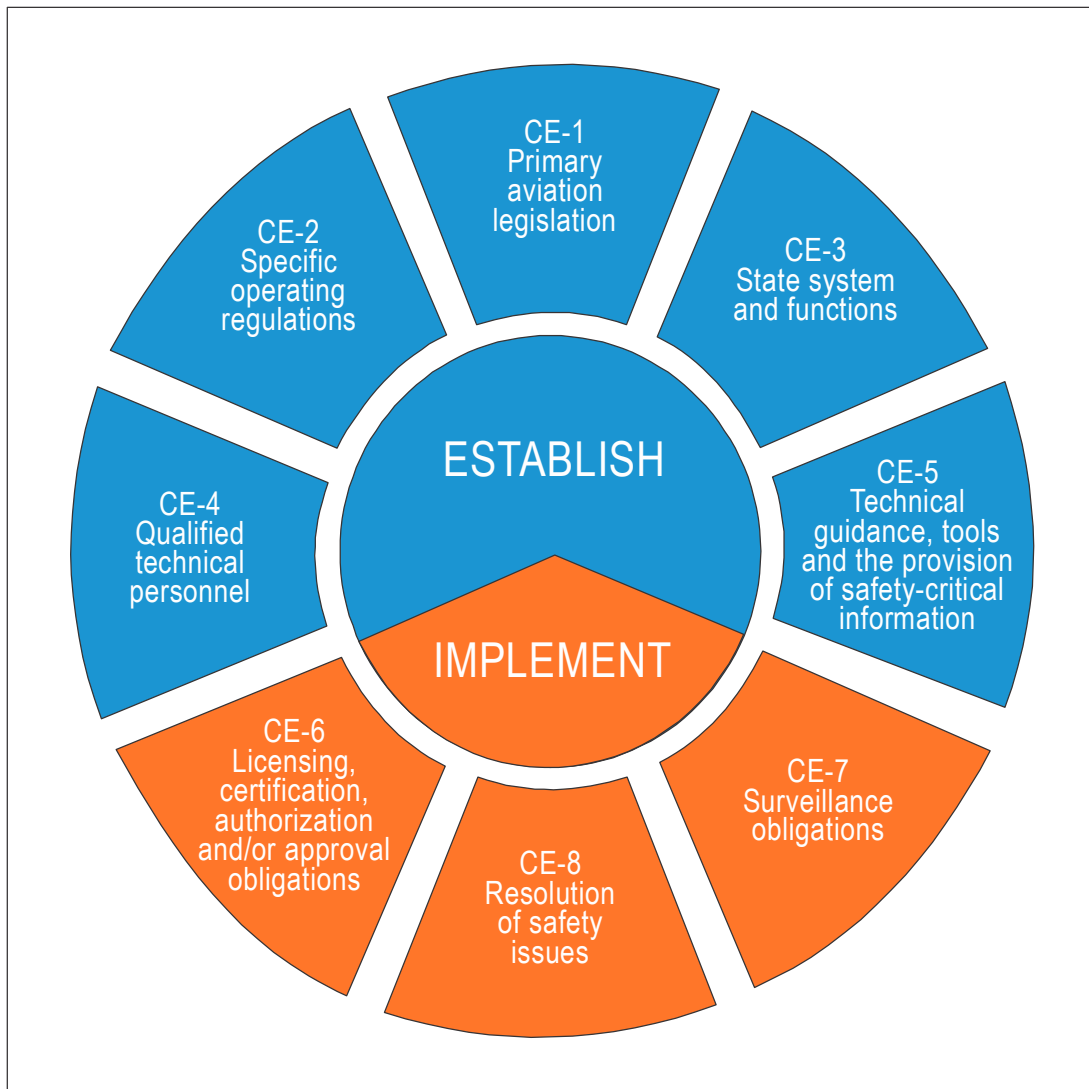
CE-1
Primary aviation legislation

CE-2
Specific operating regulations

CE-3
State system and functions

ESTABLISH

CE-4
Qualified technical personnel

CE-5
Technical guidance, tools and the provision of safety-critical information

IMPLEMENT

CE-6
Licensing, certification, authorization and/or approval obligations

CE-7
Surveillance obligations

CE-8
Resolution of safety issues